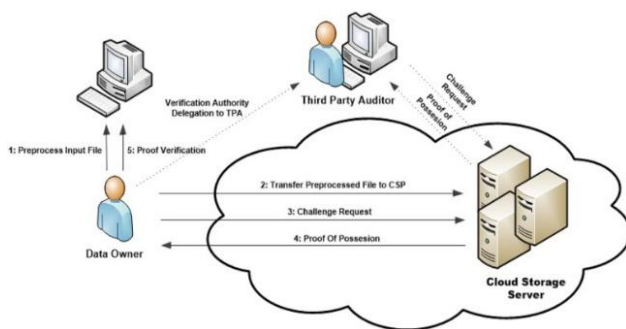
Third Party Auditor

Verification Authority Delegation to TPA

Challenge Request

Proof of Possesion

1: Preprocess Input File

5: Proof Verification

2: Transfer Preprocessed File to CSP

3: Challenge Request

4: Proof Of Possesion

Data Owner

Cloud Storage Server